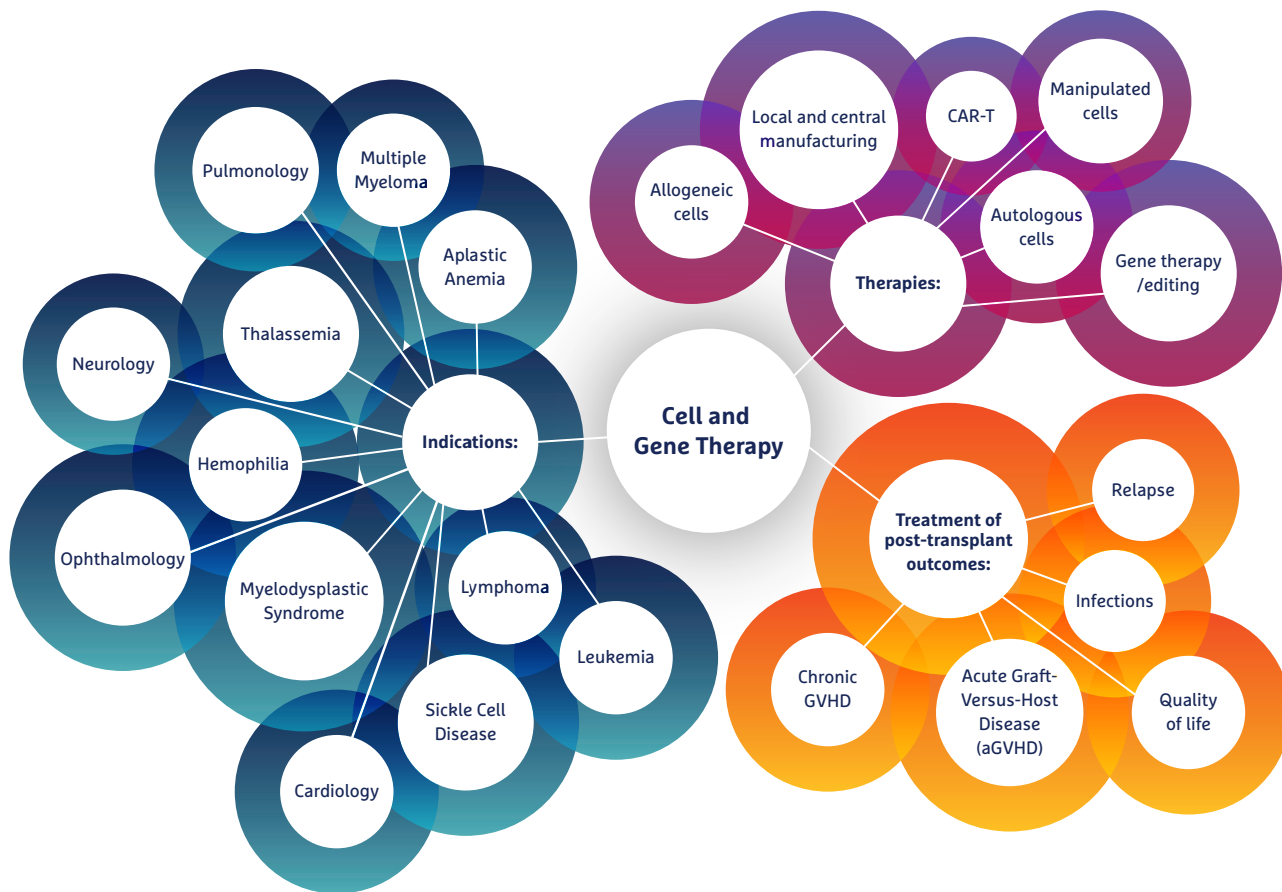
Cell and Gene Therapy

Indications:

Pulmonology

Multiple Myeloma

Aplastic Anemia

Thalassemia

Neurology

Hemophilia

Ophthalmology

Myelodysplastic Syndrome

Lymphoma

Leukemia

Sickle Cell Disease

Cardiology

Therapies:

Allogeneic cells

Local and central manufacturing

CAR-T

Manipulated cells

Autologous cells

Gene therapy /editing

Treatment of post-transplant outcomes:

Relapse

Infections

Quality of life

Acute Graft-Versus-Host Disease (aGVHD)

Chronic GVHD